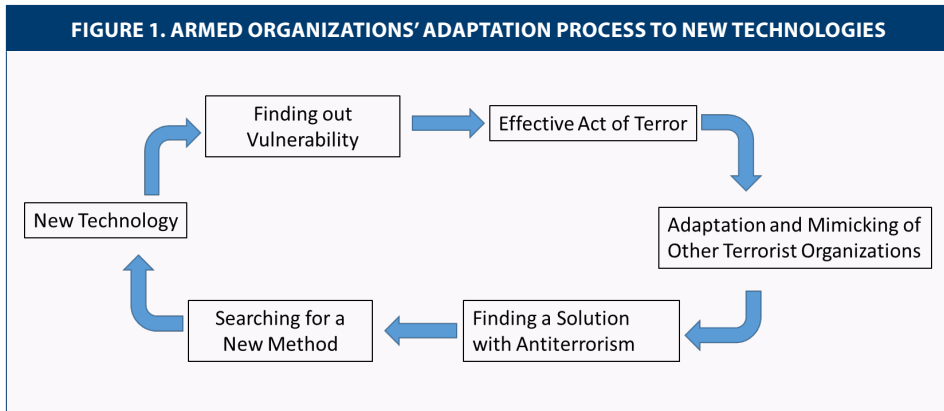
FIGURE 1. ARMED ORGANIZATIONS' ADAPTATION PROCESS TO NEW TECHNOLOGIES

Finding out Vulnerability

Effective Act of Terror

Adaptation and Mimicking of Other Terrorist Organizations

Finding a Solution with Antiterrorism

Searching for a New Method

New Technology